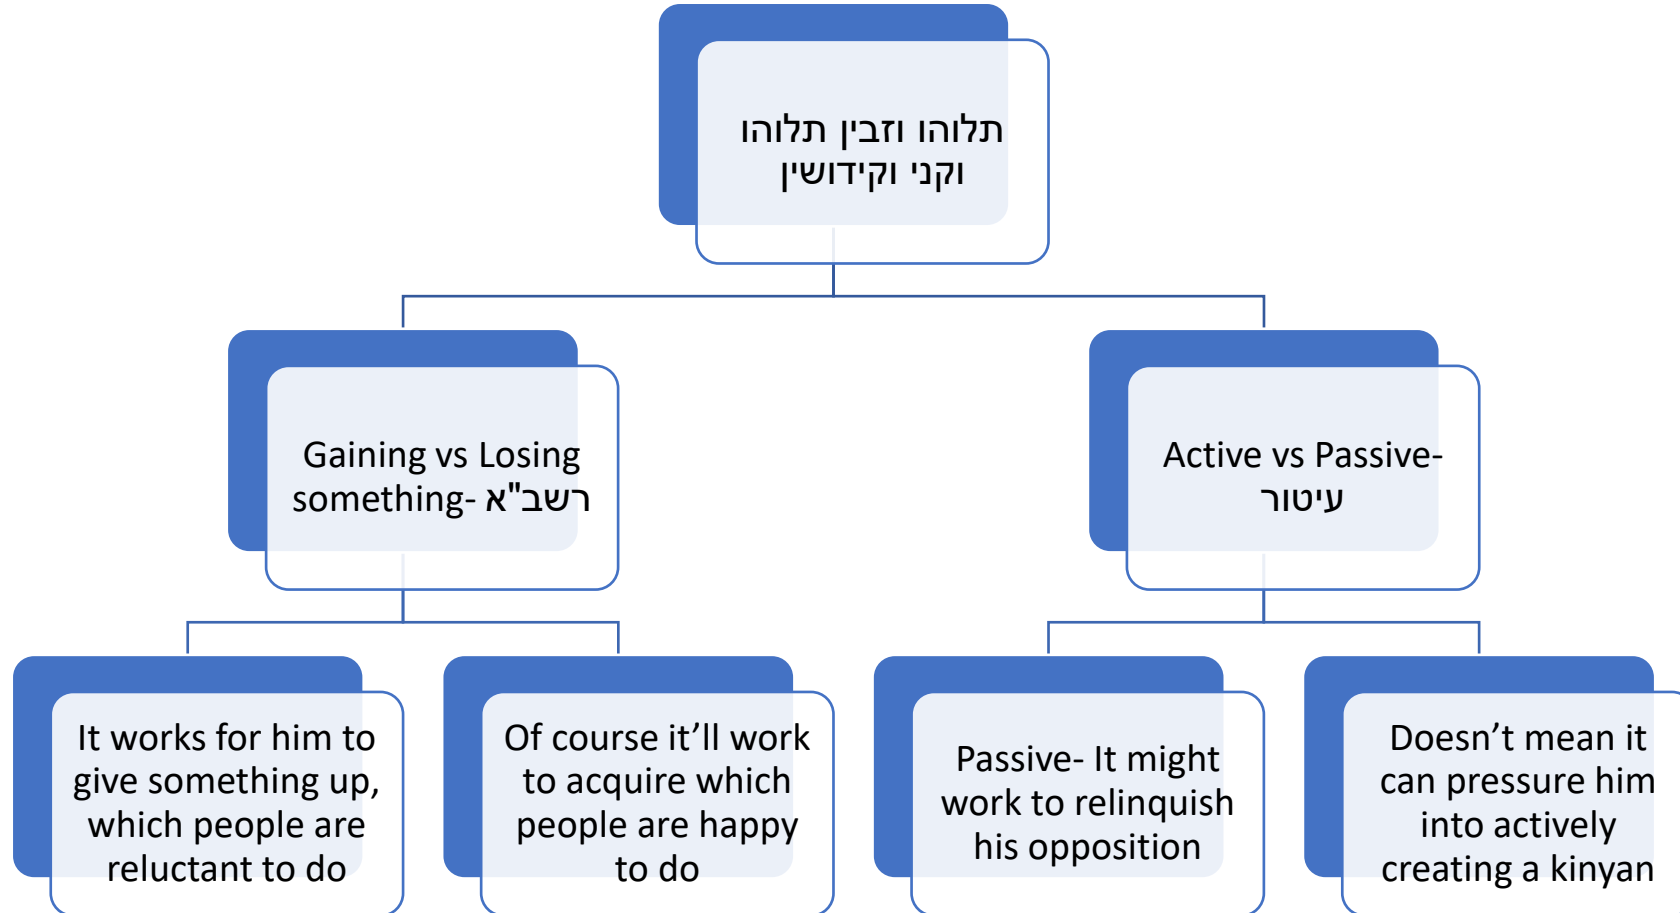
תלוהו וזבין תלוהו וקני וקידושין

Gaining vs Losing something- רשב"א

Active vs Passive- עיטור

It works for him to give something up, which people are reluctant to do

Of course it'll work to acquire which people are happy to do

Passive- It might work to relinquish his opposition

Doesn't mean it can pressure him into actively creating a kinyan